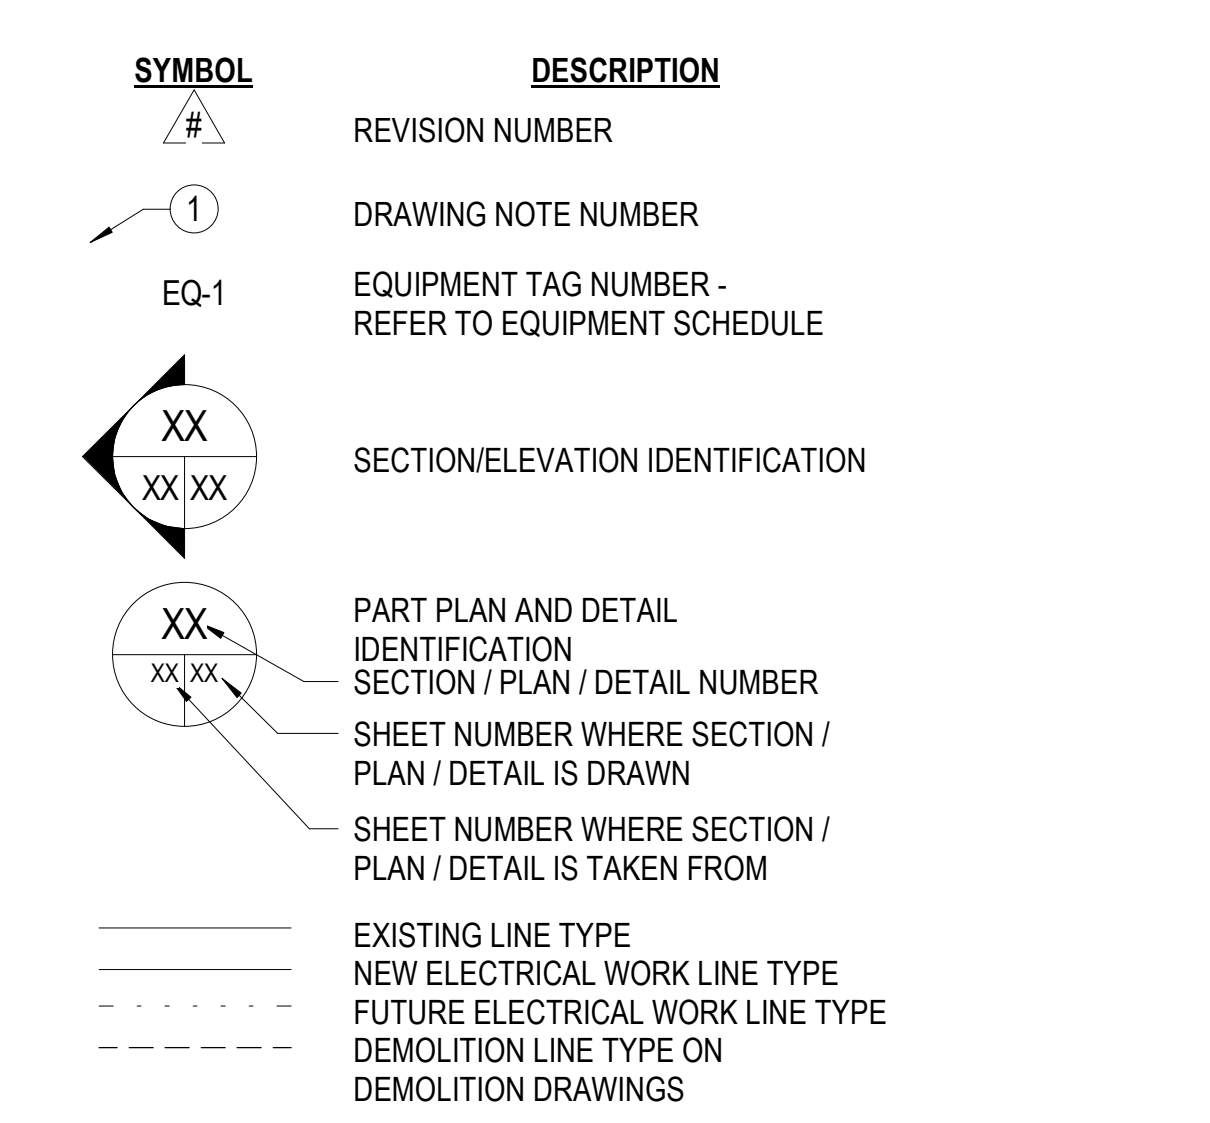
| SYMBOL | DESCRIPTION |
|---|---|
| # | REVISION NUMBER |
| 1 | DRAWING NOTE NUMBER |
| EQ-1 | EQUIPMENT TAG NUMBER - REFER TO EQUIPMENT SCHEDULE |
| XX XX XX | SECTION/ELEVATION IDENTIFICATION |
| XX XX XX | PART PLAN AND DETAIL IDENTIFICATION |
| | SECTION / PLAN / DETAIL NUMBER |
| | SHEET NUMBER WHERE SECTION / PLAN / DETAIL IS DRAWN |
| | SHEET NUMBER WHERE SECTION / PLAN / DETAIL IS TAKEN FROM |
| | EXISTING LINE TYPE |
| | NEW ELECTRICAL WORK LINE TYPE |
| | FUTURE ELECTRICAL WORK LINE TYPE |
| | DEMOLITION LINE TYPE ON DEMOLITION DRAWINGS |